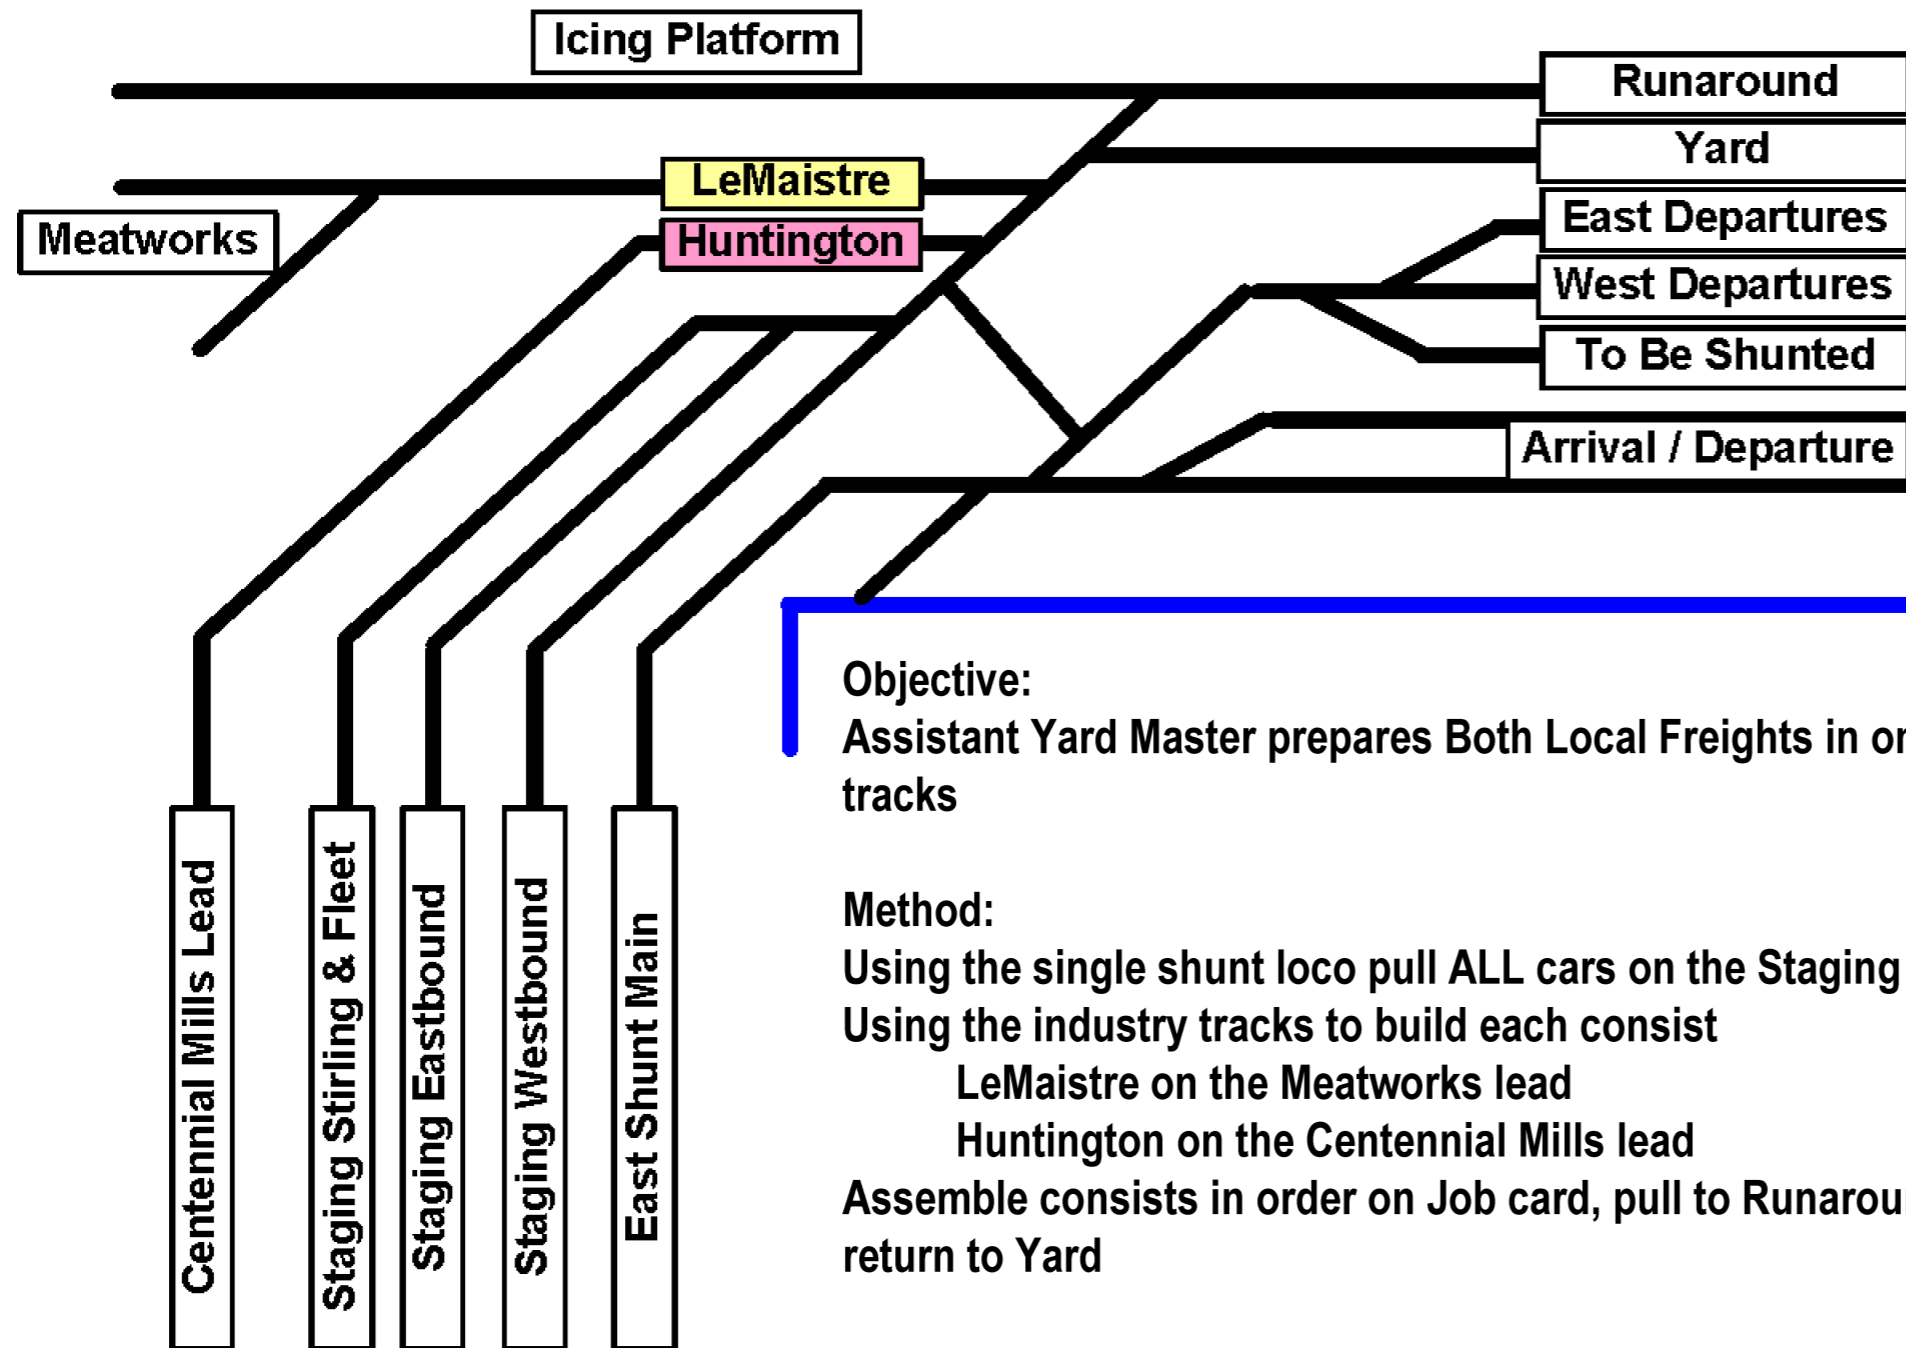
Icing Platform

Runaround

Yard

LeMaistre

Meatworks

Huntington

East Departures

West Departures

To Be Shunted

Arrival / Departure

Centennial Mills Lead

Staging Stirling & Fleet

Staging Eastbound

Staging Westbound

East Shunt Main

Objective:
Assistant Yard Master prepares Both Local Freights in or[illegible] tracks

Method:
Using the single shunt loco pull ALL cars on the Staging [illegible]
Using the industry tracks to build each consist
LeMaistre on the Meatworks lead
Huntington on the Centennial Mills lead
Assemble consists in order on Job card, pull to Runarou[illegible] return to Yard